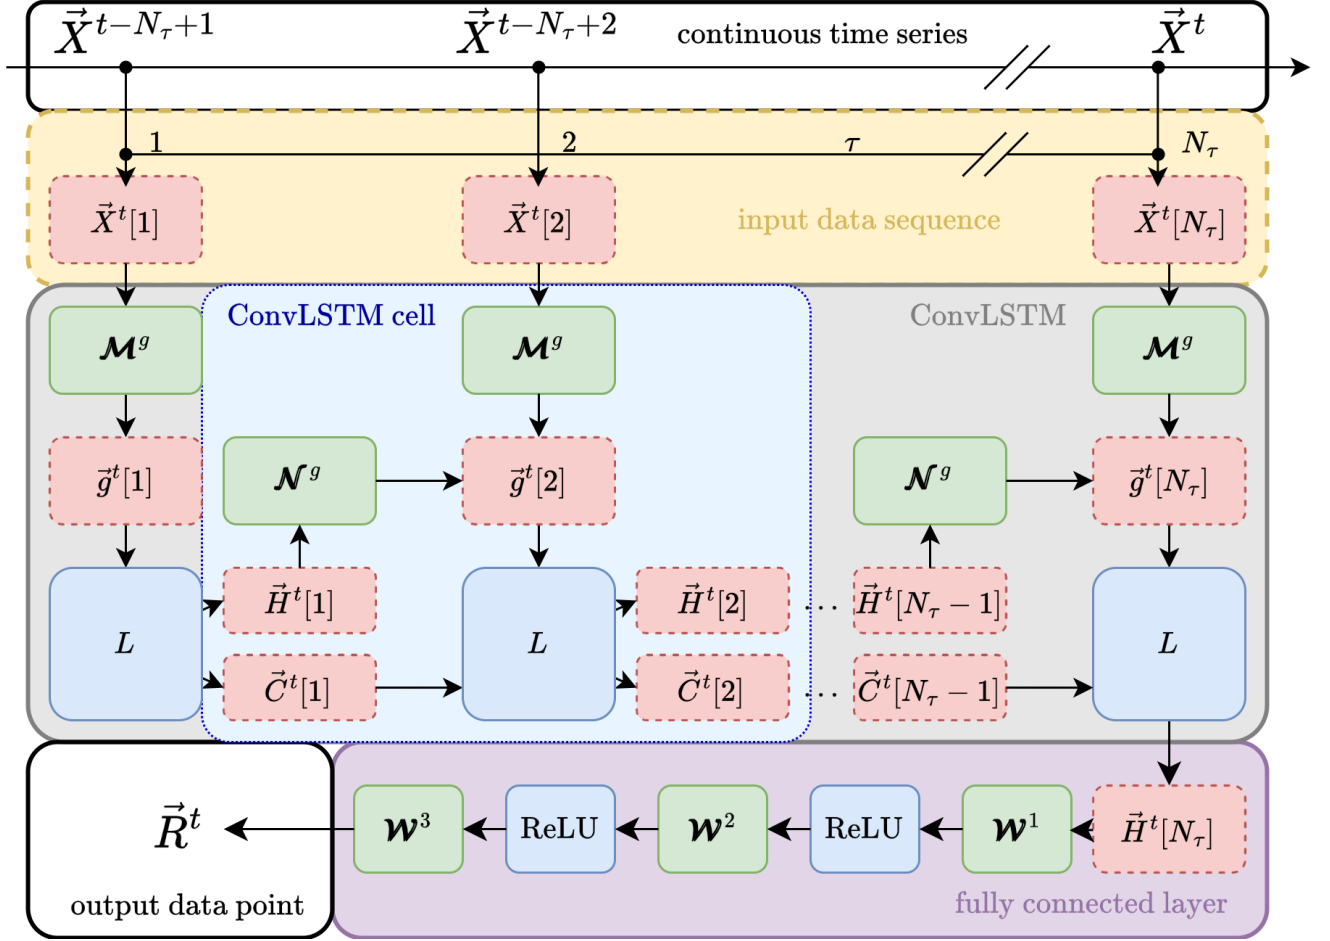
$\vec{X}^{t-N_\tau+1}$ $\vec{X}^{t-N_\tau+2}$ continuous time series $\vec{X}^{t}$

1 2 $\tau$ $N_\tau$

$\vec{X}^t[1]$ $\vec{X}^t[2]$ input data sequence $\vec{X}^t[N_\tau]$

ConvLSTM cell ConvLSTM

$\boldsymbol{\mathcal{M}}^g$ $\boldsymbol{\mathcal{M}}^g$ $\boldsymbol{\mathcal{M}}^g$

$\vec{g}^t[1]$ $\boldsymbol{\mathcal{N}}^g$ $\vec{g}^t[2]$ $\boldsymbol{\mathcal{N}}^g$ $\vec{g}^t[N_\tau]$

$L$ $\vec{H}^t[1]$ $L$ $\vec{H}^t[2]$ $\cdots$ $\vec{H}^t[N_\tau-1]$ $L$

$\vec{C}^t[1]$ $\vec{C}^t[2]$ $\cdots$ $\vec{C}^t[N_\tau-1]$

$\vec{R}^t$ $\boldsymbol{\mathcal{W}}^3$ ReLU $\boldsymbol{\mathcal{W}}^2$ ReLU $\boldsymbol{\mathcal{W}}^1$ $\vec{H}^t[N_\tau]$

output data point fully connected layer